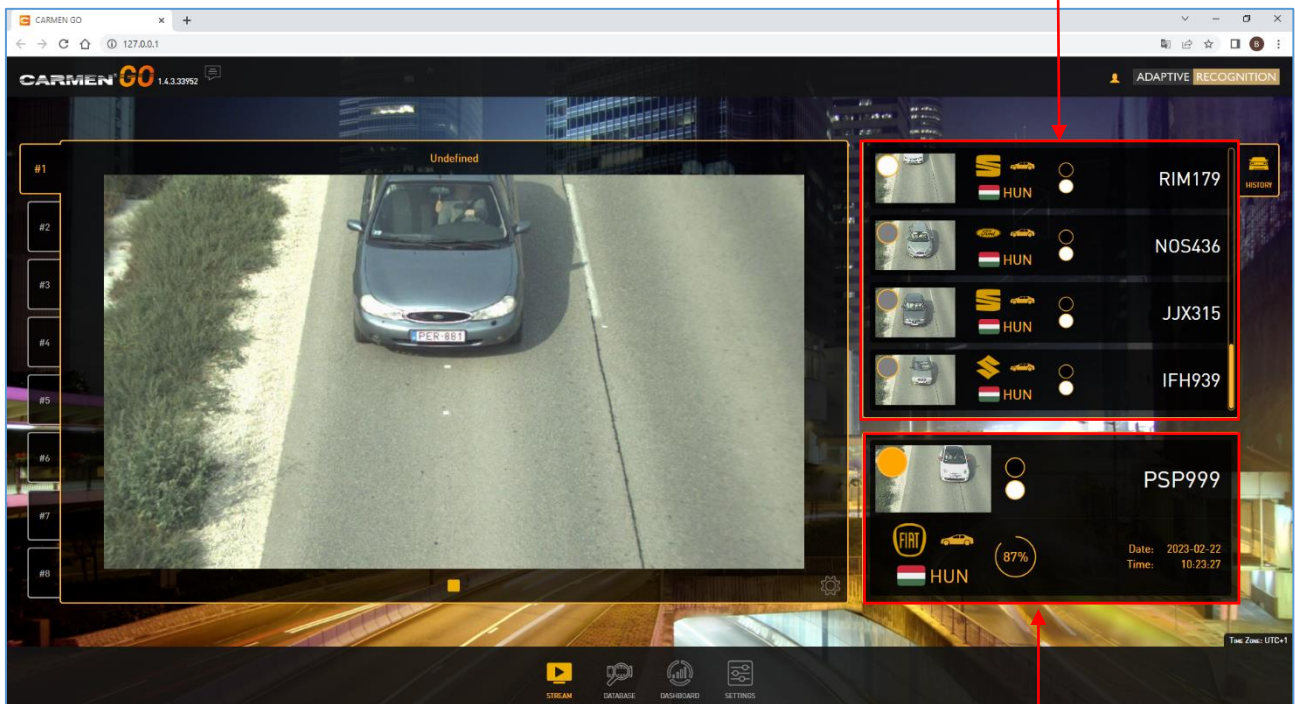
CARMEN GO
127.0.0.1
CARMEN GO 1.4.3.33952
ADAPTIVE RECOGNITION
#1
#2
#3
#4
#5
#6
#7
#8
Undefined
PER-881
HUN RIM179
HUN NOS436
HUN JJX315
HUN IFH939
HISTORY
PSP999
FIAT
HUN
87%
Date: 2023-02-22
Time: 10:23:27
Time Zone: UTC+1
STREAM
DATABASE
DASHBOARD
SETTINGS